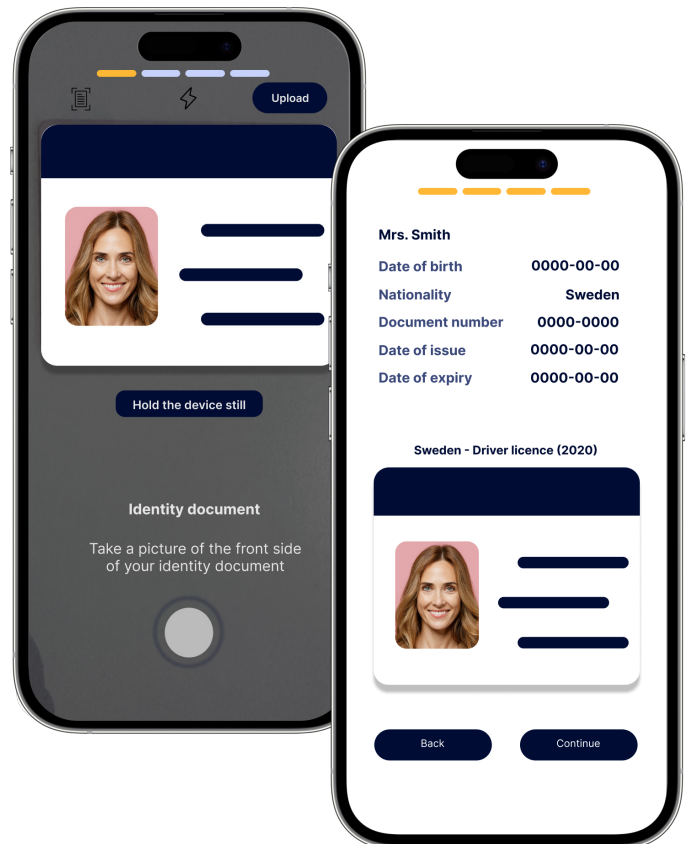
Upload

Hold the device still

Identity document

Take a picture of the front side of your identity document

Mrs. Smith

| Date of birth | 0000-00-00 |
|---|---|
| Nationality | Sweden |
| Document number | 0000-0000 |
| Date of issue | 0000-00-00 |
| Date of expiry | 0000-00-00 |

Sweden - Driver licence (2020)

Back

Continue